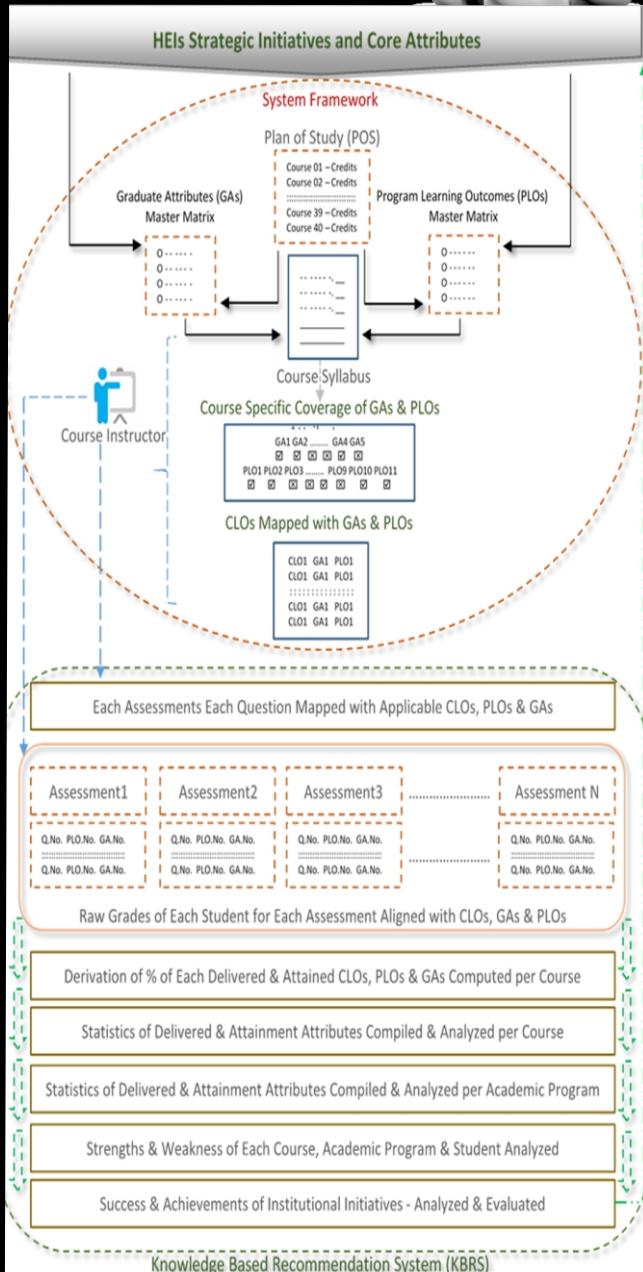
HEIs Strategic Initiatives and Core Attributes

System Framework

Plan of Study (POS)

Course 01 – Credits
Course 02 – Credits
Course 39 – Credits
Course 40 – Credits

Graduate Attributes (GAs) Master Matrix

Program Learning Outcomes (PLOs) Master Matrix

Course Syllabus

Course Instructor

Course Specific Coverage of GAs & PLOs

GA1 GA2 ....... GA4 GA5
PLO1 PLO2 PLO3 ....... PLO9 PLO10 PLO11

CLOs Mapped with GAs & PLOs

CLO1 GA1 PLO1
CLO1 GA1 PLO1
CLO1 GA1 PLO1
CLO1 GA1 PLO1

Each Assessments Each Question Mapped with Applicable CLOs, PLOs & GAs

Assessment1 | Assessment2 | Assessment3 | ............ | Assessment N

Q.No. PLO.No. GA.No.
Q.No. PLO.No. GA.No.

Raw Grades of Each Student for Each Assessment Aligned with CLOs, GAs & PLOs

Derivation of % of Each Delivered & Attained CLOs, PLOs & GAs Computed per Course

Statistics of Delivered & Attainment Attributes Compiled & Analyzed per Course

Statistics of Delivered & Attainment Attributes Compiled & Analyzed per Academic Program

Strengths & Weakness of Each Course, Academic Program & Student Analyzed

Success & Achievements of Institutional Initiatives - Analyzed & Evaluated

Knowledge Based Recommendation System (KBRS)